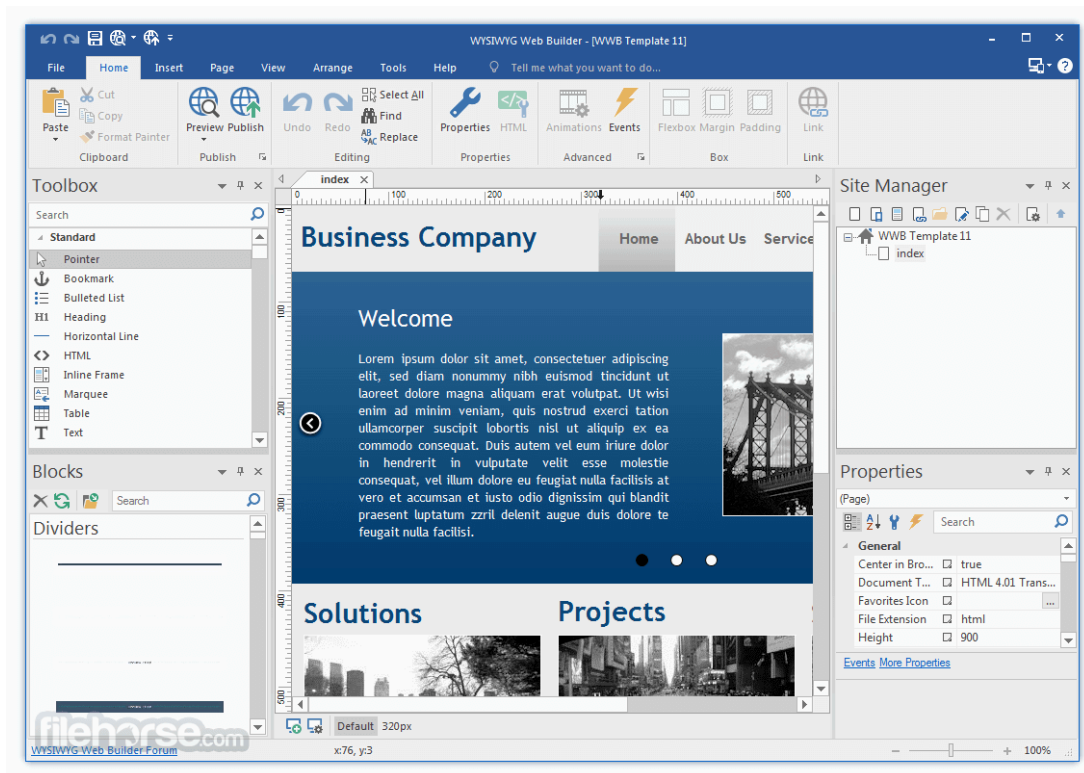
WYSIWYG Web Builder - [WWB Template 11]

File Home Insert Page View Arrange Tools Help Tell me what you want to do...

Paste Cut Copy Format Painter Clipboard
Preview Publish Publish
Undo Redo Select All Find Replace Editing
Properties HTML Properties
Animations Events Advanced
Flexbox Margin Padding Box
Link Link

Toolbox
Search
Standard
Pointer
Bookmark
Bulleted List
Heading
Horizontal Line
HTML
Inline Frame
Marquee
Table
Text

Blocks
Search
Dividers

index

Business Company
Home About Us Service

Welcome

Lorem ipsum dolor sit amet, consectetuer adipiscing elit, sed diam nonummy nibh euismod tincidunt ut laoreet dolore magna aliquam erat volutpat. Ut wisi enim ad minim veniam, quis nostrud exerci tation ullamcorper suscipit lobortis nisl ut aliquip ex ea commodo consequat. Duis autem vel eum iriure dolor in hendrerit in vulputate velit esse molestie consequat, vel illum dolore eu feugiat nulla facilisis at vero et accumsan et iusto odio dignissim qui blandit praesent luptatum zzril delenit augue duis dolore te feugait nulla facilisi.

Solutions
Projects

Default 320px

Site Manager
WWB Template 11
index

Properties
(Page)
Search
General
| Center in Bro... | true |
|---|---|
| Document T... | HTML 4.01 Trans... |
| Favorites Icon | ... |
| File Extension | html |
| Height | 900 |

Events More Properties

WYSIWYG Web Builder Forum x:76, y:3 100%

filehorse.com